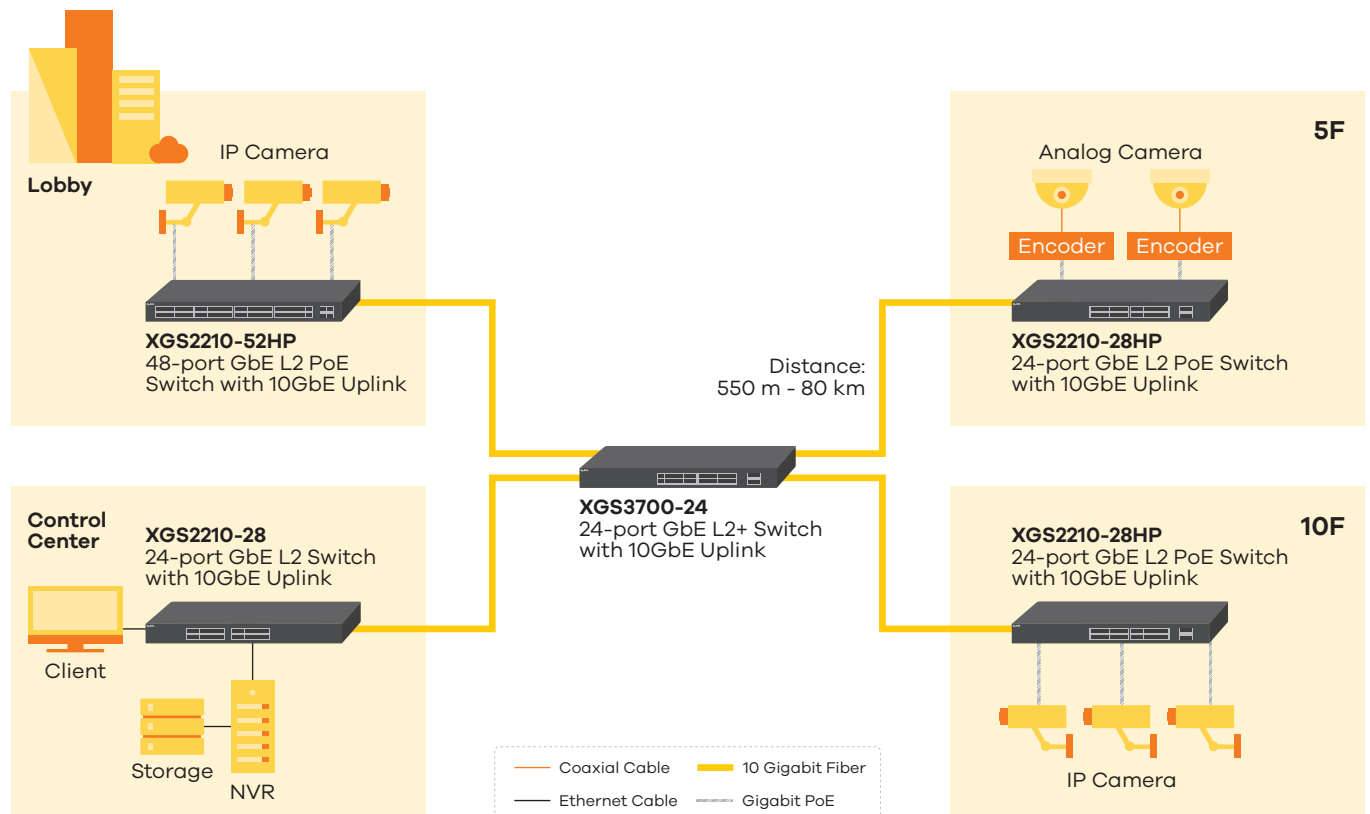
IP Camera

Lobby

XGS2210-52HP
48-port GbE L2 PoE Switch with 10GbE Uplink

5F

Analog Camera

Encoder Encoder

XGS2210-28HP
24-port GbE L2 PoE Switch with 10GbE Uplink

Distance:
550 m - 80 km

XGS3700-24
24-port GbE L2+ Switch with 10GbE Uplink

Control Center

XGS2210-28
24-port GbE L2 Switch with 10GbE Uplink

Client

Storage

NVR

10F

XGS2210-28HP
24-port GbE L2 PoE Switch with 10GbE Uplink

IP Camera

Coaxial Cable
10 Gigabit Fiber
Ethernet Cable
Gigabit PoE